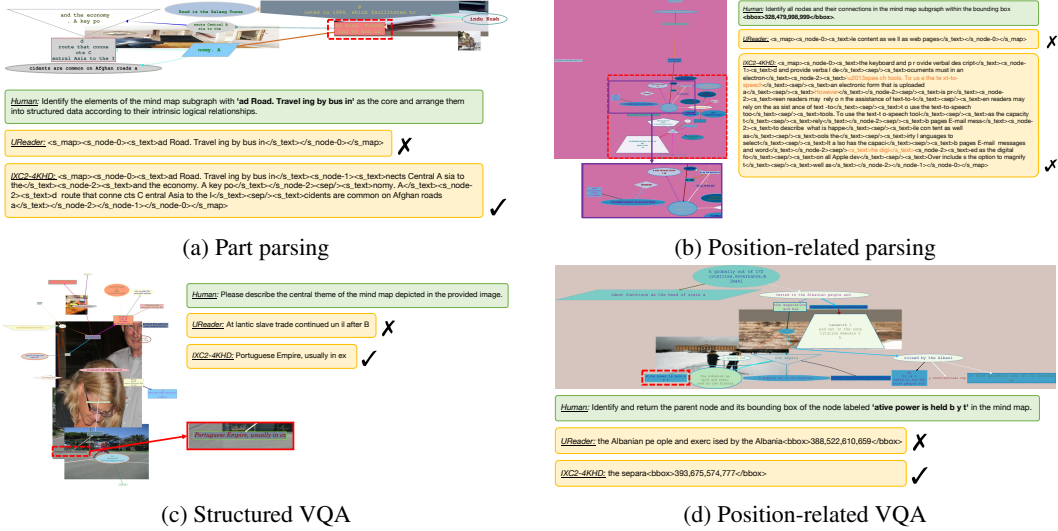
and the economy
A key po

Road in the Salang Tunnel

ects Central A
sia to the

Indu Road

d
route that conne
cts C
entral Asia to the l

nomy. A

cidents are common on Afghan roads a

Human: Identify the elements of the mind map subgraph with 'ad Road. Travel ing by bus in' as the core and arrange them into structured data according to their intrinsic logical relationships.

UReader: <s_map><s_node-0><s_text>ad Road. Travel ing by bus in</s_text></s_node-0></s_map> ✗

IXC2-4KHD: <s_map><s_node-0><s_text>ad Road. Travel ing by bus in</s_text><s_node-1><s_text>nects Central A sia to the</s_text><s_node-2><s_text>and the economy. A key po</s_text></s_node-2><sep/><s_text>nomy. A</s_text></s_node-2><sep/><s_text>d route that conne cts C entral Asia to the l</s_text><sep/><s_text>cidents are common on Afghan roads a</s_text></s_node-2></s_node-1></s_node-0></s_map> ✓

(a) Part parsing

Human: Identify all nodes and their connections in the mind map subgraph within the bounding box <bbox>328,479,998,999</bbox>.

UReader: <s_map><s_node-0><s_text>le content as we ll as web pages</s_text></s_node-0></s_map> ✗

IXC2-4KHD: <s_map><s_node-0><s_text>the keyboard and p r ovide verbal des cript</s_text><s_node-1><s_text>d and provide verbal l de</s_text><sep/><s_text>ocuments must in an electron</s_text><s_node-2><s_text>\u2013speech tools. To us e the te xt-to-speech</s_text><sep/><s_text>an electronic form that is uploaded a</s_text><sep/><s_text>However</s_text></s_node-2><sep/><s_text>is pr</s_text><s_node-2><s_text>een readers may rely o n the assistance of text-to</s_text><sep/><s_text>en readers may rely on the assistance of text -to</s_text><sep/><s_text>d o use the text-to-speech too</s_text><sep/><s_text>t o-speech tool</s_text><sep/><s_text>as the capacity t</s_text><sep/><s_text>rely</s_text></s_node-2><s_text>the digi</s_text><s_node-2><s_text>b pages E-mail mess</s_text><sep/><s_text>d to describe what is happe</s_text><sep/><s_text>ile con tent as well as</s_text><sep/><s_text>ools the</s_text><sep/><s_text>ntry l anguages to select</s_text><sep/><s_text>It a lso has the capaci</s_text><sep/><s_text>b pages E-mail messages and word</s_text><sep/><s_text>ed as the digital fo</s_text><sep/><s_text>on all Apple dev</s_text><sep/><s_text>Over include s the option to magnify t</s_text><sep/><s_text>well as</s_text></s_node-2></s_node-1></s_node-0></s_map> ✓

(b) Position-related parsing

Portuguese Empire, usually in ex

Human: Please describe the central theme of the mind map depicted in the provided image.

UReader: At lantic slave trade continued un il after B ✗

IXC2-4KHD: Portuguese Empire, usually in ex ✓

(c) Structured VQA

A quantity out of 172 countries, Montenegro, A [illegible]

their functions at the head of state a

varied in the Albanian people and

ative power is held b y t

the separa

exercised by the Albani

Human: Identify and return the parent node and its bounding box of the node labeled 'ative power is held b y t' in the mind map.

UReader: the Albanian pe ople and exerc ised by the Albania<bbox>388,522,610,659</bbox> ✗

IXC2-4KHD: the separa<bbox>393,675,574,777</bbox> ✓

(d) Position-related VQA